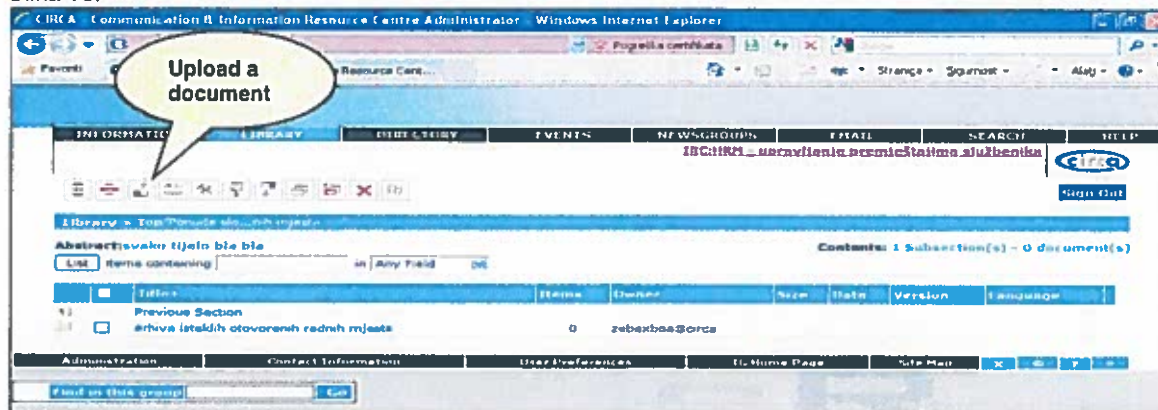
CIRCA - Communication & Information Resource Centre Administrator - Windows Internet Explorer

Pogreška certifikata

Favoriti

Resource Cent...

Stranica • Sigurnost • Alati •

Upload a document

INFORMATIO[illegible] LIBRARY DIRECTORY EVENTS NEWSGROUPS EMAIL SEARCH HELP

IBC:HRM - upravljanje premještajima službenika

circa

Sign Out

Library » Top Ponude slo...nih mjesta

Abstract: svako tijelo bla bla

Contents: 1 Subsection(s) - 0 document(s)

List Items containing in Any Field Go

| | Titles | Items | Owner | Size | Date | Version | Language |
|---|---|---|---|---|---|---|---|
| | Previous Section | | | | | | |
| | arhiva isteklih otvorenih radnih mjesta | 0 | zebexbea@circa | | | | |

Administration Contact Information User Preferences IG Home Page Site Map

Find in this group Go